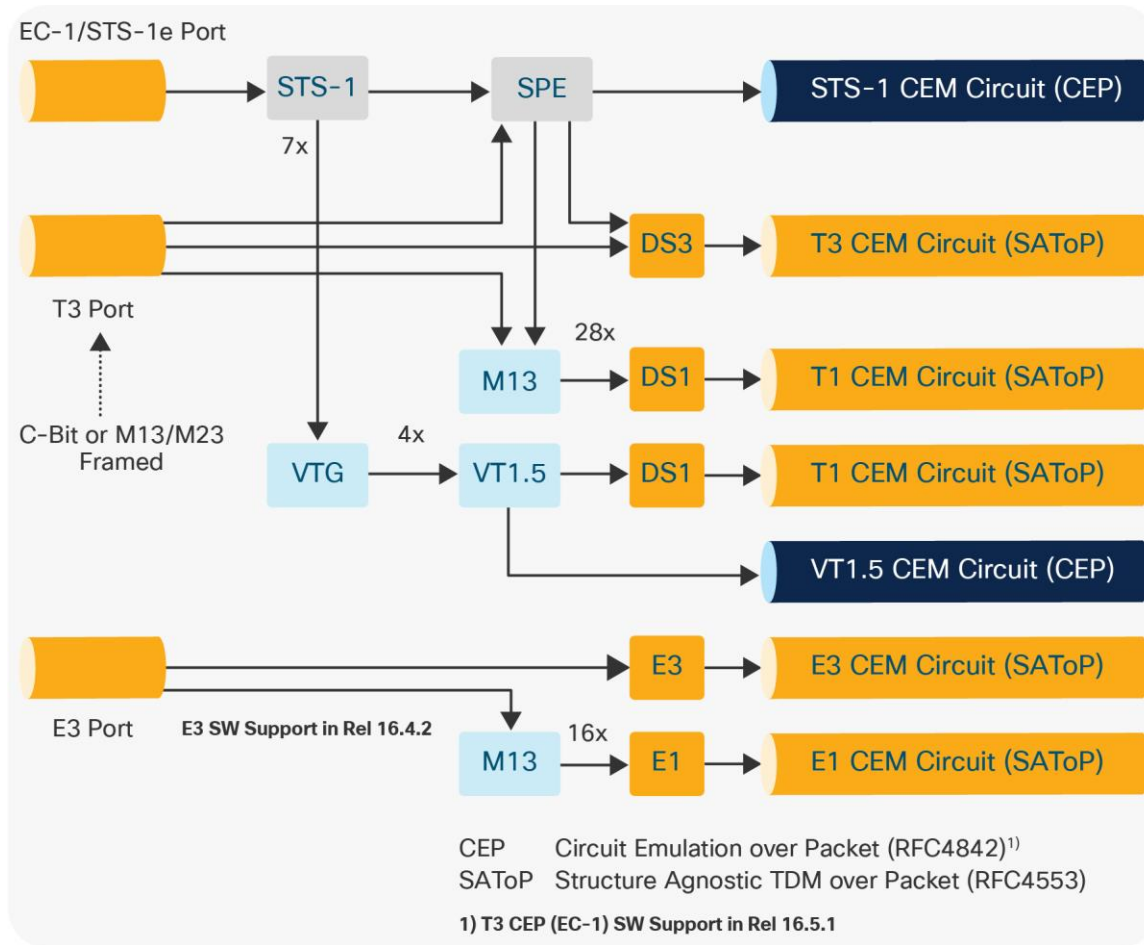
EC-1/STS-1e Port

STS-1

7x

SPE

STS-1 CEM Circuit (CEP)

DS3

T3 CEM Circuit (SAToP)

T3 Port

C-Bit or M13/M23 Framed

M13

28x

DS1

T1 CEM Circuit (SAToP)

VTG

4x

VT1.5

DS1

T1 CEM Circuit (SAToP)

VT1.5 CEM Circuit (CEP)

E3

E3 CEM Circuit (SAToP)

E3 Port

E3 SW Support in Rel 16.4.2

M13

16x

E1

E1 CEM Circuit (SAToP)

CEP Circuit Emulation over Packet (RFC4842)$^{1)}$
SAToP Structure Agnostic TDM over Packet (RFC4553)

1) T3 CEP (EC-1) SW Support in Rel 16.5.1